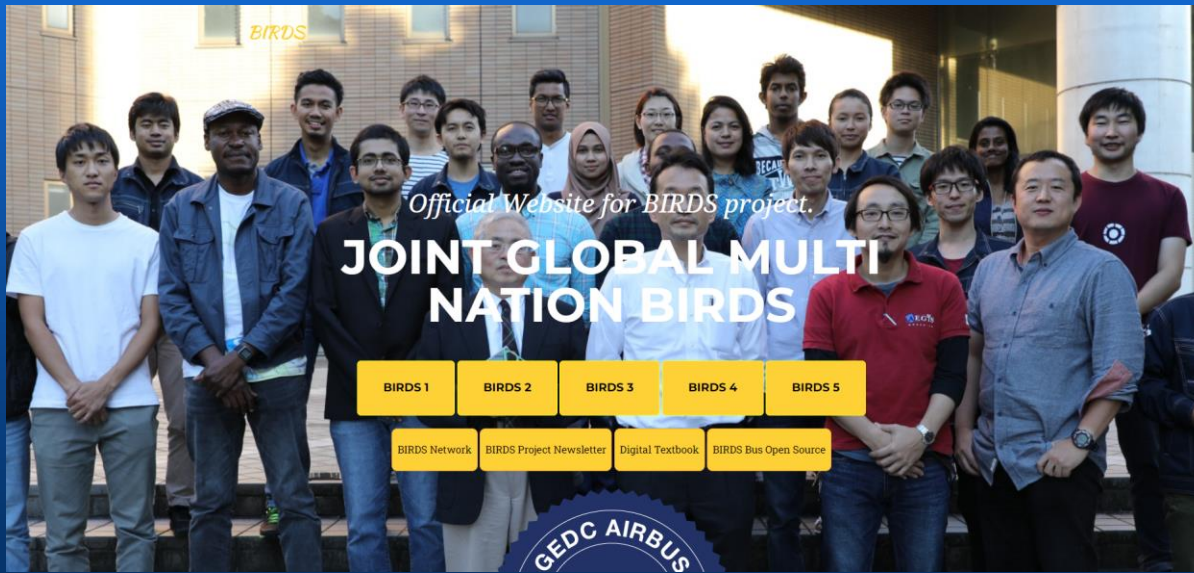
BIRDS

Official Website for BIRDS project.

JOINT GLOBAL MULTI NATION BIRDS

BIRDS 1
BIRDS 2
BIRDS 3
BIRDS 4
BIRDS 5

BIRDS Network
BIRDS Project Newsletter
Digital Textbook
BIRDS Bus Open Source

GEDC AIRBUS